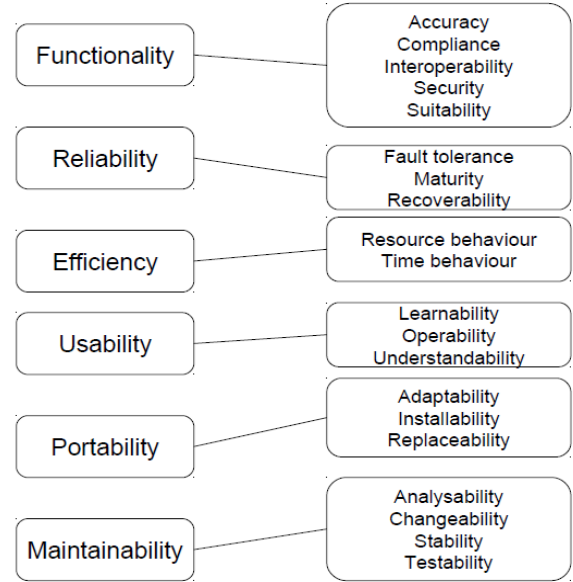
Functionality

Accuracy
Compliance
Interoperability
Security
Suitability

Reliability

Fault tolerance
Maturity
Recoverability

Efficiency

Resource behaviour
Time behaviour

Usability

Learnability
Operability
Understandability

Portability

Adaptability
Installability
Replaceability

Maintainability

Analysability
Changeability
Stability
Testability